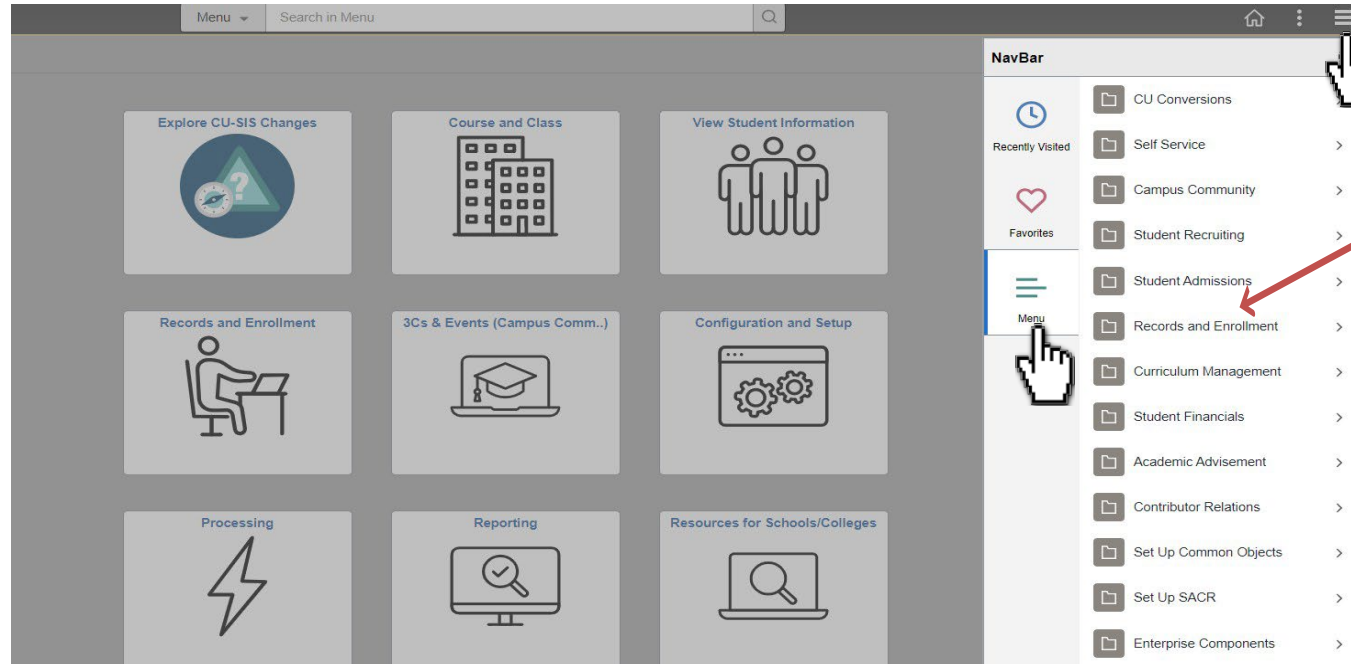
Menu
Search in Menu

Explore CU-SIS Changes

Course and Class

View Student Information

Records and Enrollment

3Cs & Events (Campus Comm..)

Configuration and Setup

Processing

Reporting

Resources for Schools/Colleges

NavBar

Recently Visited

Favorites

Menu

CU Conversions

Self Service

Campus Community

Student Recruiting

Student Admissions

Records and Enrollment

Curriculum Management

Student Financials

Academic Advisement

Contributor Relations

Set Up Common Objects

Set Up SACR

Enterprise Components